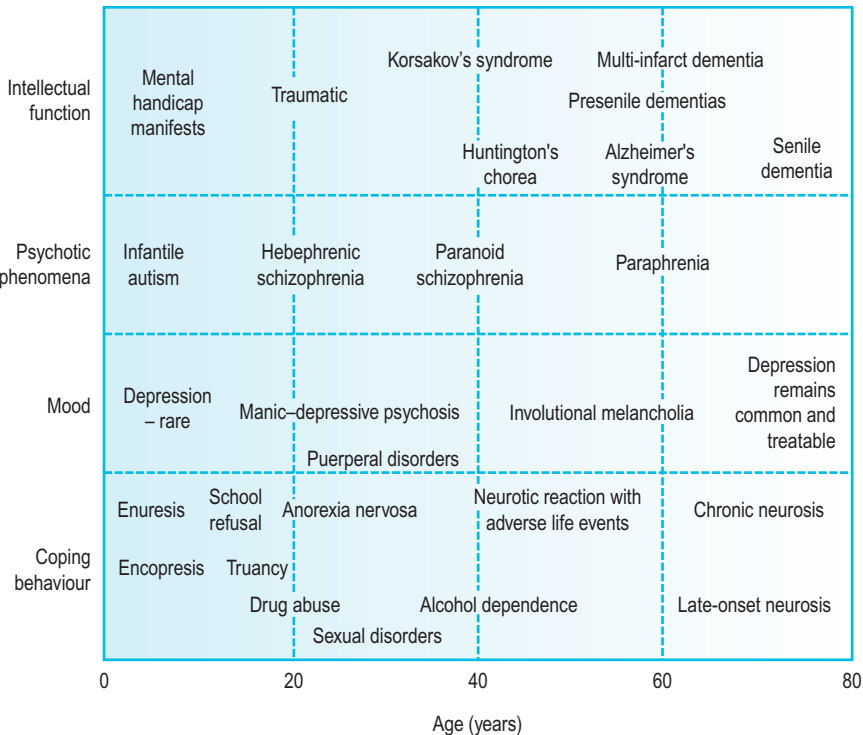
Intellectual function

Mental handicap manifests

Traumatic

Korsakov's syndrome

Multi-infarct dementia

Presenile dementias

Huntington's chorea

Alzheimer's syndrome

Senile dementia

Psychotic phenomena

Infantile autism

Hebephrenic schizophrenia

Paranoid schizophrenia

Paraphrenia

Mood

Depression – rare

Manic–depressive psychosis

Involutional melancholia

Depression remains common and treatable

Puerperal disorders

Coping behaviour

Enuresis

School refusal

Anorexia nervosa

Neurotic reaction with adverse life events

Chronic neurosis

Encopresis

Truancy

Drug abuse

Alcohol dependence

Late-onset neurosis

Sexual disorders

0

20

40

60

80

Age (years)